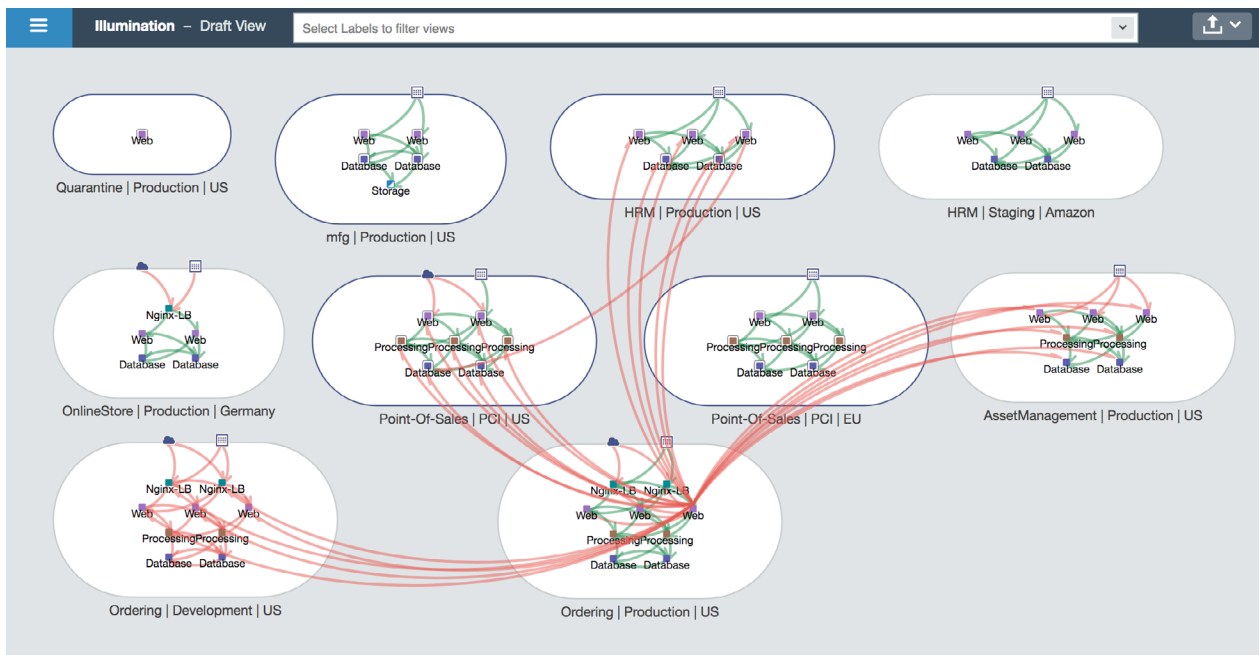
Illumination – Draft View

Select Labels to filter views

Web

Quarantine | Production | US

Web Web
Database Database
Storage

mfg | Production | US

Web Web Web
Database Database

HRM | Production | US

Web Web Web
Database Database

HRM | Staging | Amazon

Nginx-LB
Web Web
Database Database

OnlineStore | Production | Germany

Web Web
ProcessingProcessingProcessing
Database Database

Point-Of-Sales | PCI | US

Web Web
ProcessingProcessingProcessing
Database Database

Point-Of-Sales | PCI | EU

Web Web Web
ProcessingProcessing
Database Database

AssetManagement | Production | US

Nginx-LB Nginx-LB
Web Web Web
ProcessingProcessing
Database Database

Ordering | Development | US

Nginx-LB Nginx-LB
Web Web Web
ProcessingProcessing
Database Database

Ordering | Production | US